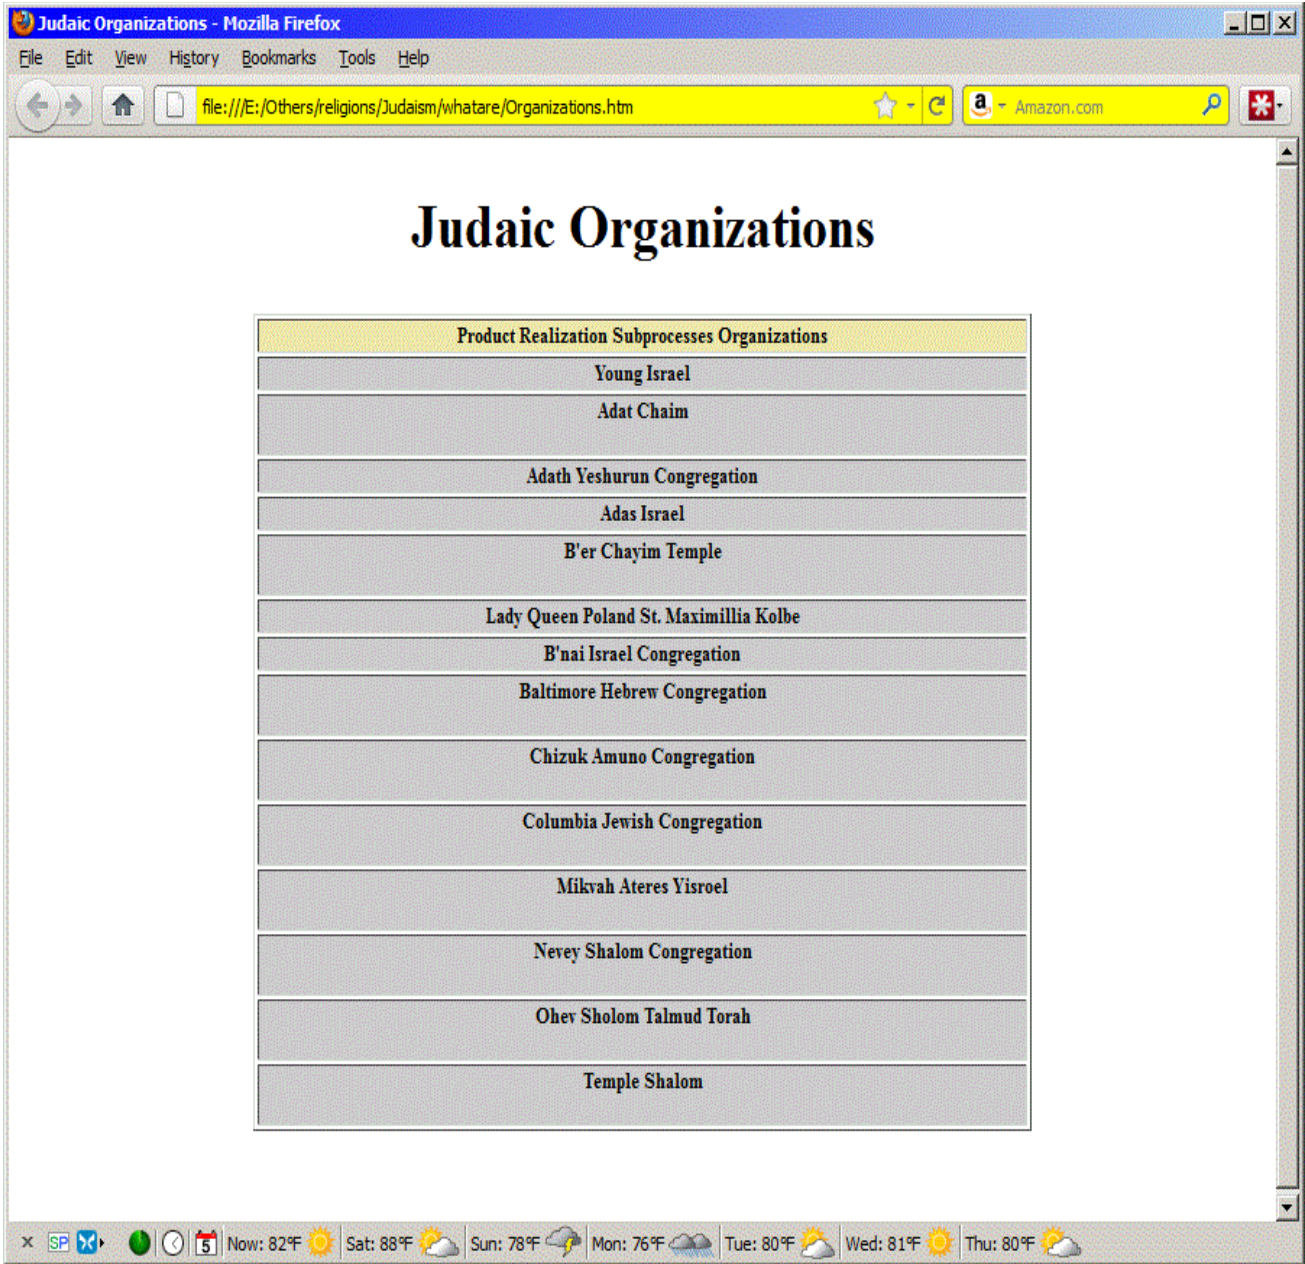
Judaic Organizations - Mozilla Firefox

File Edit View History Bookmarks Tools Help

file:///E:/Others/religions/Judaism/whatare/Organizations.htm

Amazon.com

Judaic Organizations

| Product Realization Subprocesses Organizations |
|---|
| Young Israel |
| Adat Chaim |
| Adath Yeshurun Congregation |
| Adas Israel |
| B'er Chayim Temple |
| Lady Queen Poland St. Maximillia Kolbe |
| B'nai Israel Congregation |
| Baltimore Hebrew Congregation |
| Chizuk Amuno Congregation |
| Columbia Jewish Congregation |
| Mikvah Ateres Yisroel |
| Nevey Shalom Congregation |
| Ohev Sholom Talmud Torah |
| Temple Shalom |

SP 5 Now: 82°F Sat: 88°F Sun: 78°F Mon: 76°F Tue: 80°F Wed: 81°F Thu: 80°F